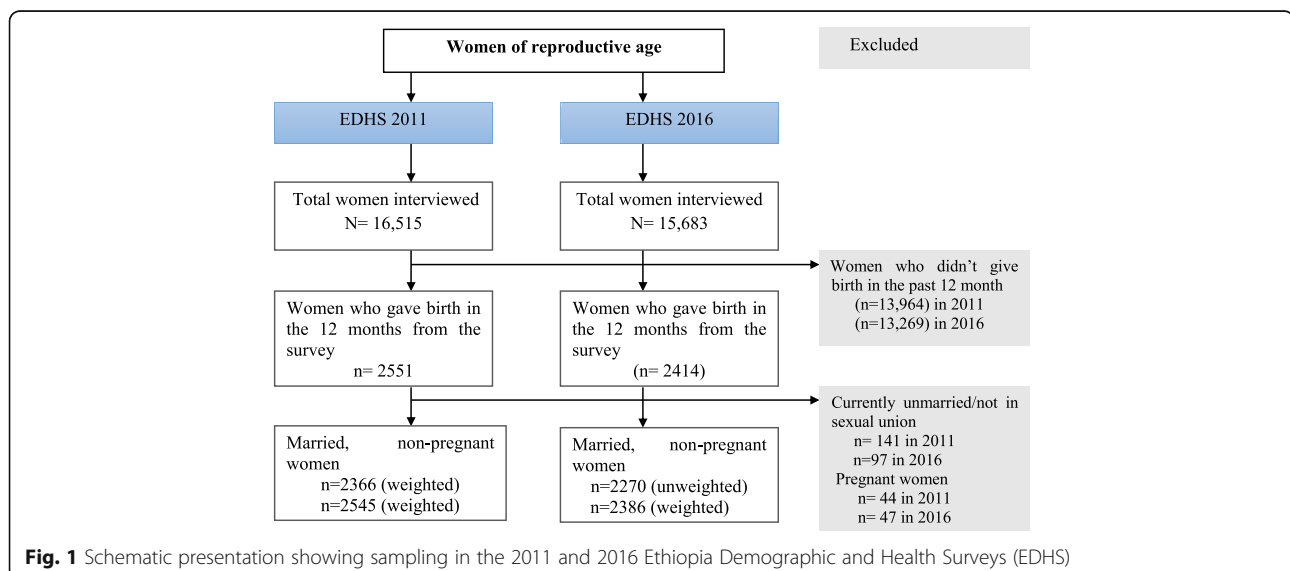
Women of reproductive age

Excluded

EDHS 2011

EDHS 2016

Total women interviewed
N= 16,515

Total women interviewed
N= 15,683

Women who didn't give birth in the past 12 month
(n=13,964) in 2011
(n=13,269) in 2016

Women who gave birth in the 12 months from the survey
n= 2551

Women who gave birth in the 12 months from the survey
(n= 2414)

Currently unmarried/not in sexual union
n= 141 in 2011
n=97 in 2016
Pregnant women
n= 44 in 2011
n= 47 in 2016

Married, non-pregnant women
n=2366 (weighted)
n=2545 (weighted)

Married, non-pregnant women
n=2270 (unweighted)
n=2386 (weighted)

**Fig. 1** Schematic presentation showing sampling in the 2011 and 2016 Ethiopia Demographic and Health Surveys (EDHS)